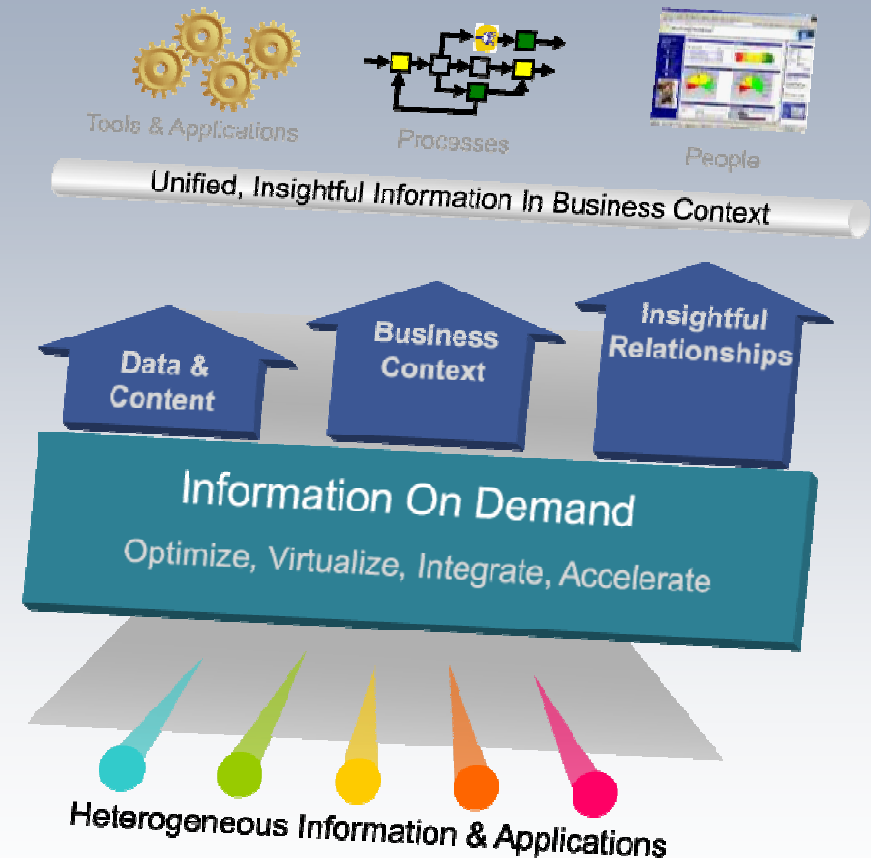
Tools & Applications

Processes

People

Unified, Insightful Information In Business Context

Data & Content

Business Context

Insightful Relationships

Information On Demand

Optimize, Virtualize, Integrate, Accelerate

Heterogeneous Information & Applications